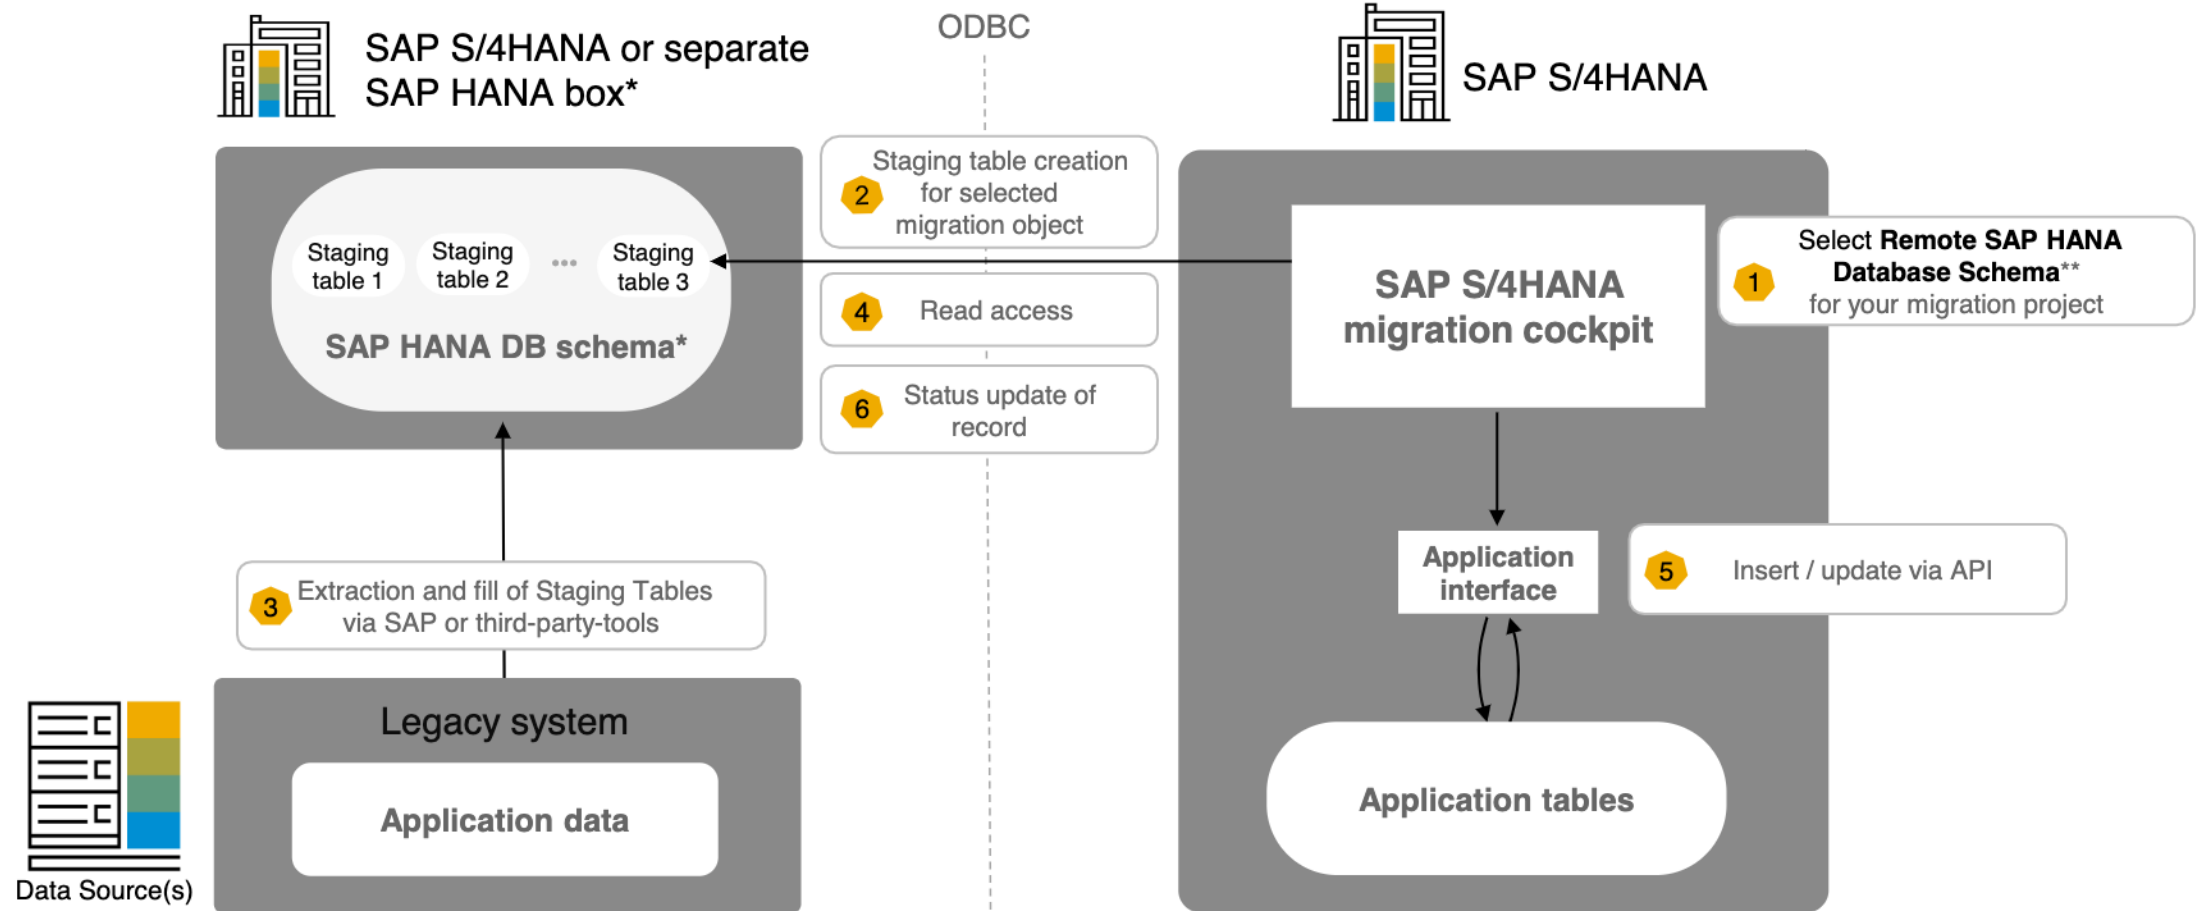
SAP S/4HANA or separate SAP HANA box*

ODBC

SAP S/4HANA

Staging table 1

Staging table 2

...

Staging table 3

SAP HANA DB schema*

2 Staging table creation for selected migration object

4 Read access

6 Status update of record

SAP S/4HANA migration cockpit

1 Select Remote SAP HANA Database Schema** for your migration project

3 Extraction and fill of Staging Tables via SAP or third-party-tools

Application interface

5 Insert / update via API

Legacy system

Application data

Application tables

Data Source(s)